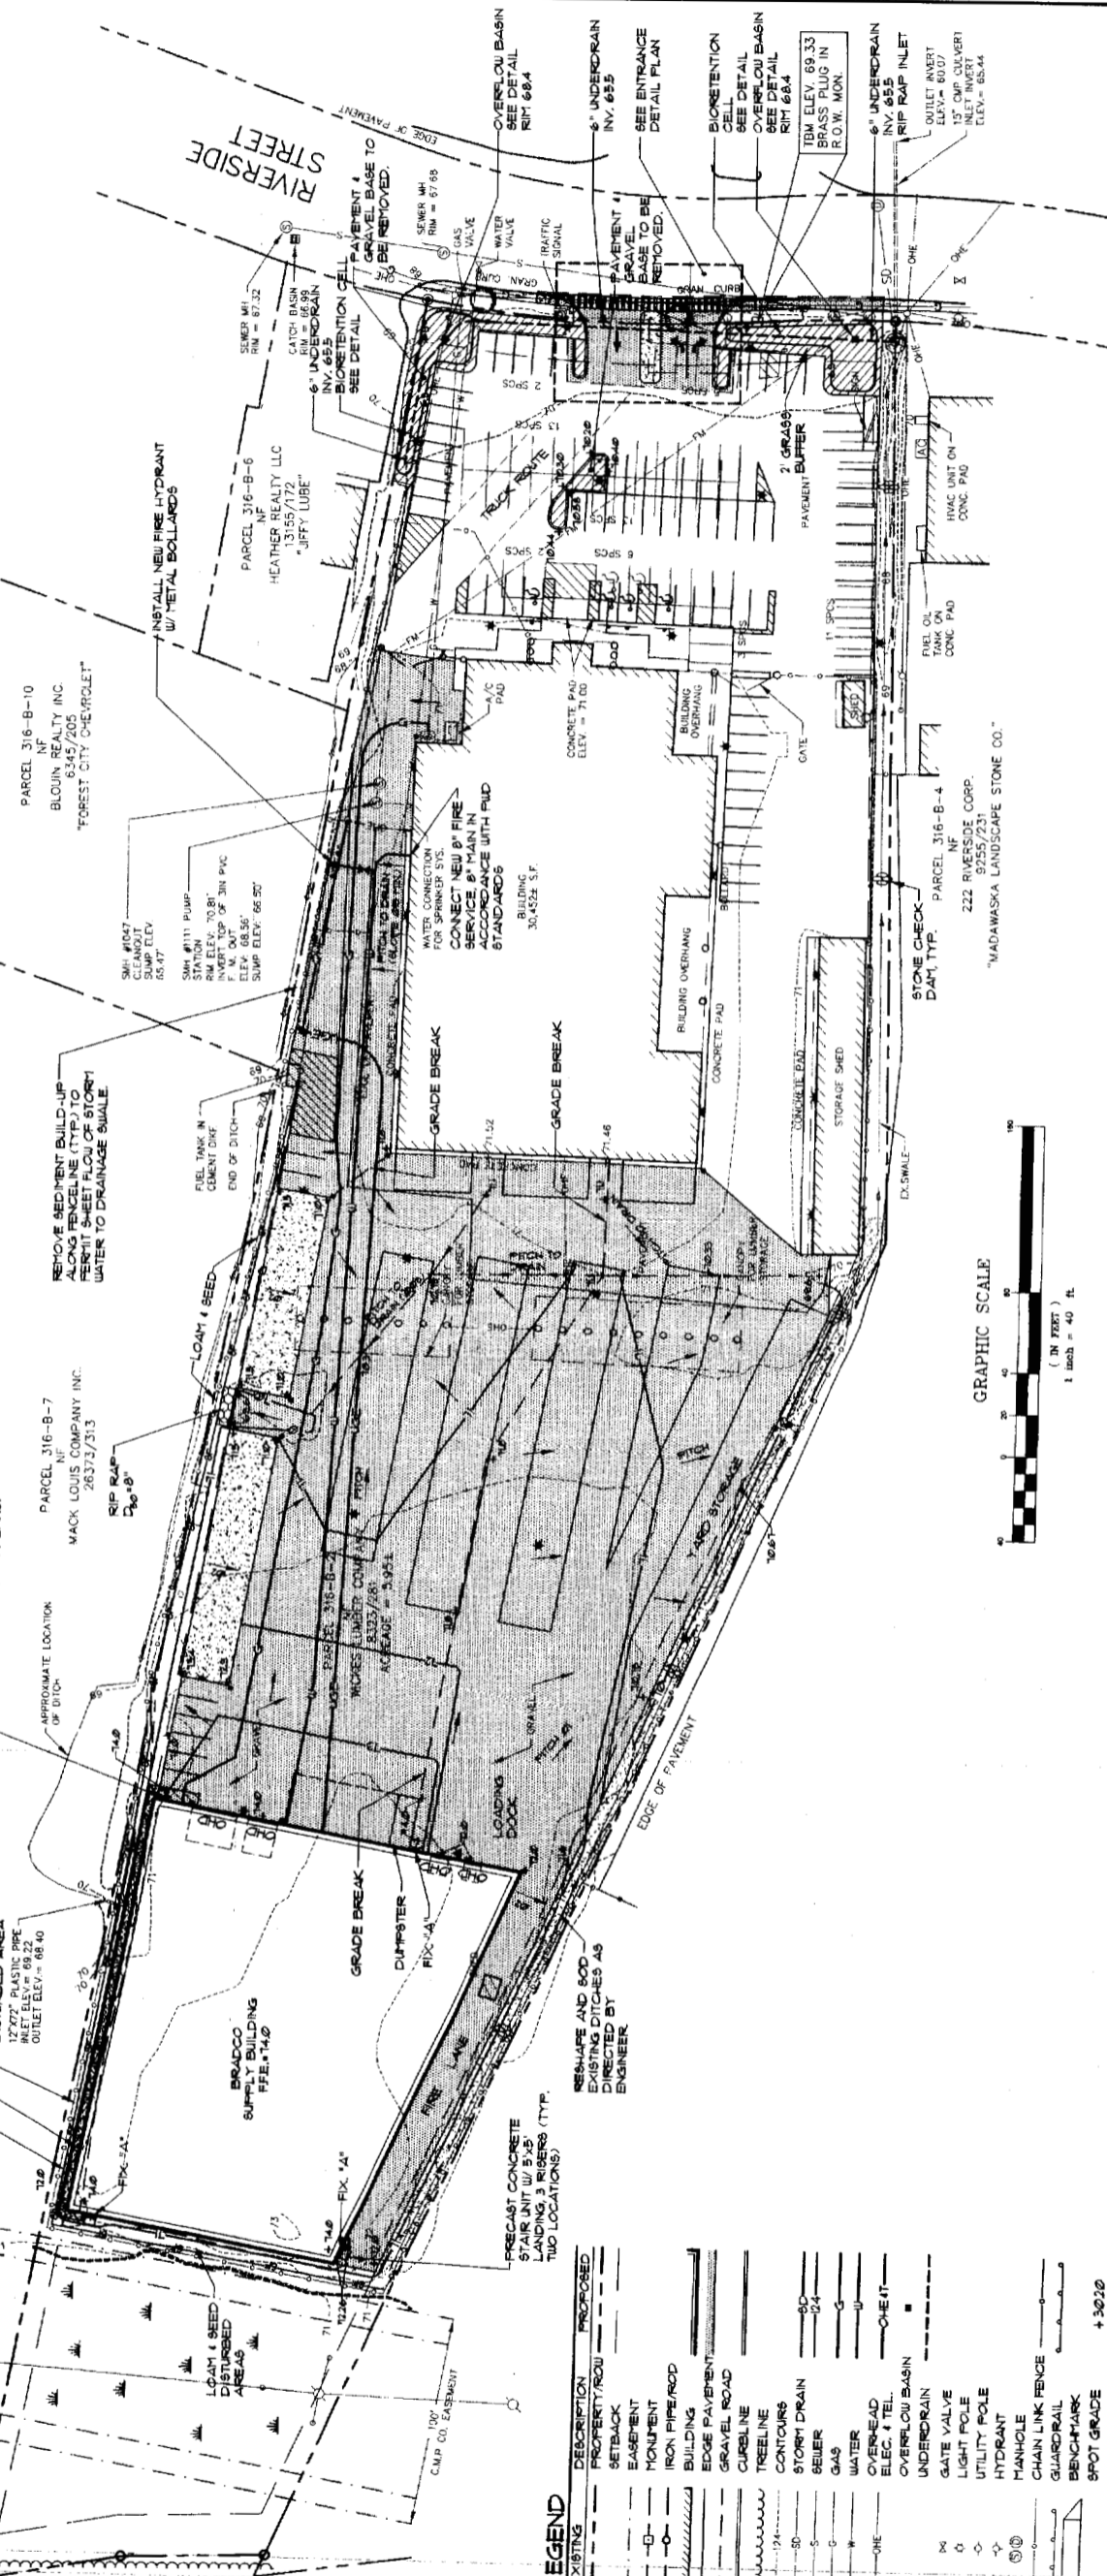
RIVERSIDE STREET

EDGE OF PAVEMENT

OVERFLOW BASIN SEE DETAIL RIM 68.4

6" UNDERDRAIN INV. 65.5

SEE ENTRANCE DETAIL PLAN

BIORETENTION CELL SEE DETAIL

OVERFLOW BASIN SEE DETAIL RIM 68.4

TBM ELEV. 69.33 BRASS PLUG IN R.O.W. MON.

6" UNDERDRAIN INV. 65.5

RIP RAP INLET

OUTLET INVERT ELEV.= 60.07

15" CMP CULVERT INLET INVERT ELEV.= 65.44

PAVEMENT & GRAVEL BASE TO BE REMOVED.

SEWER MH RIM = 67.68

GAS VALVE

WATER VALVE

TRAFFIC SIGNAL

PAVEMENT & GRAVEL BASE TO BE REMOVED.

GRAN. CURB

GRAN. CURB

SEWER MH RIM = 67.32

CATCH BASIN RIM = 66.99

6" UNDERDRAIN INV. 65.5

BIORETENTION CELL SEE DETAIL

2 SPCS

12 SPCS

TRUCK ROUTE

2' GRASS BUFFER

PAVEMENT

HVAC UNIT ON CONC. PAD

INSTALL NEW FIRE HYDRANT W/ METAL BOLLARDS

PARCEL 316-B-6 NF HEATHER REALTY LLC 13155/172 "JIFFY LUBE"

2 SPCS

6 SPCS

3 SPCS

11 SPCS

FUEL OIL TANK ON CONC. PAD

PARCEL 316-B-10 NF BLOUIN REALTY INC. 6345/205 "FOREST CITY CHEVROLET"

A/C PAD

CONCRETE PAD ELEV. = 71.00

BUILDING OVERHANG

GATE

SHED

PARCEL 316-B-4 NF 222 RIVERSIDE CORP. 9255/231 "MADAWASKA LANDSCAPE STONE CO."

SMH #1047 CLEANOUT SUMP ELEV 65.47'

SMH #1111 PUMP STATION RIM ELEV. 70.81' INVERT TOP OF 3IN PVC F. M. OUT ELEV. 68.56' SUMP ELEV. 66.50'

WATER CONNECTION FOR SPRINKER SYS.

CONNECT NEW 8" FIRE SERVICE, 8" MAIN IN ACCORDANCE WITH PWD STANDARDS

BUILDING 30,452± S.F.

PITCH TO DRAIN

BUILDING OVERHANG

CONCRETE PAD

STONE CHECK DAM, TYP.

REMOVE SEDIMENT BUILD-UP ALONG FENCELINE (TYP.) TO PERMIT SHEET FLOW OF STORM WATER TO DRAINAGE SWALE.

FUEL TANK IN CEMENT DIKE

END OF DITCH

GRADE BREAK

GRADE BREAK

CONCRETE PAD

STORAGE SHED

EX.SWALE

71.52

71.46

LOAM & SEED

PITCH TO DRAIN

CANOPY FOR LUMBER STORAGE

CANOPY FOR LUMBER STORAGE

PARCEL 316-B-7 NF MACK LOUIS COMPANY INC. 26372/313

RIP RAP $D_{50}$=8"

PITCH

PITCH

PARCEL 316-B-2 MORES LUMBER COMPANY 8333/281 ACREAGE = 3.95±

YARD STORAGE

GRAPHIC SCALE

40 0 20 40 80 160

( IN FEET ) 1 inch = 40 ft.

APPROXIMATE LOCATION OF DITCH

GRAVEL

LOADING DOCK

EDGE OF PAVEMENT

12"x72" PLASTIC PIPE INLET ELEV.= 69.22 OUTLET ELEV.= 68.40

GRADE BREAK

DUMPSTER

FIX "A"

BRADCO SUPPLY BUILDING F.F.E.=74.0

FIX "A"

FIX "A"

FIRE LANE

RESHAPE AND SOD EXISTING DITCHES AS DIRECTED BY ENGINEER

PRECAST CONCRETE STAIR UNIT W/ 5'x5' LANDING, 3 RISERS (TYP. TWO LOCATIONS)

LOAM & SEED DISTURBED AREAS

100' C.M.P. CO. EASEMENT

LEGEND

| EXISTING | DESCRIPTION | PROPOSED |
|---|---|---|
| | PROPERTY/ROW | |
| | SETBACK | |
| | EASEMENT | |
| | MONUMENT | |
| | IRON PIPE/ROD | |
| | BUILDING | |
| | EDGE PAVEMENT | |
| | GRAVEL ROAD | |
| | CURBLINE | |
| | TREELINE | |
| 124 | CONTOURS | 124 |
| SD | STORM DRAIN | SD |
| S | SEWER | S |
| G | GAS | G |
| W | WATER | W |
| OHE | OVERHEAD ELEC. & TEL. | OHE&T |
| | OVERFLOW BASIN | |
| | UNDERDRAIN | |
| | GATE VALVE | |
| | LIGHT POLE | |
| | UTILITY POLE | |
| | HYDRANT | |
| | MANHOLE | |
| | CHAIN LINK FENCE | |
| | GUARDRAIL | |
| | BENCHMARK | |
| | SPOT GRADE | +30.20 |